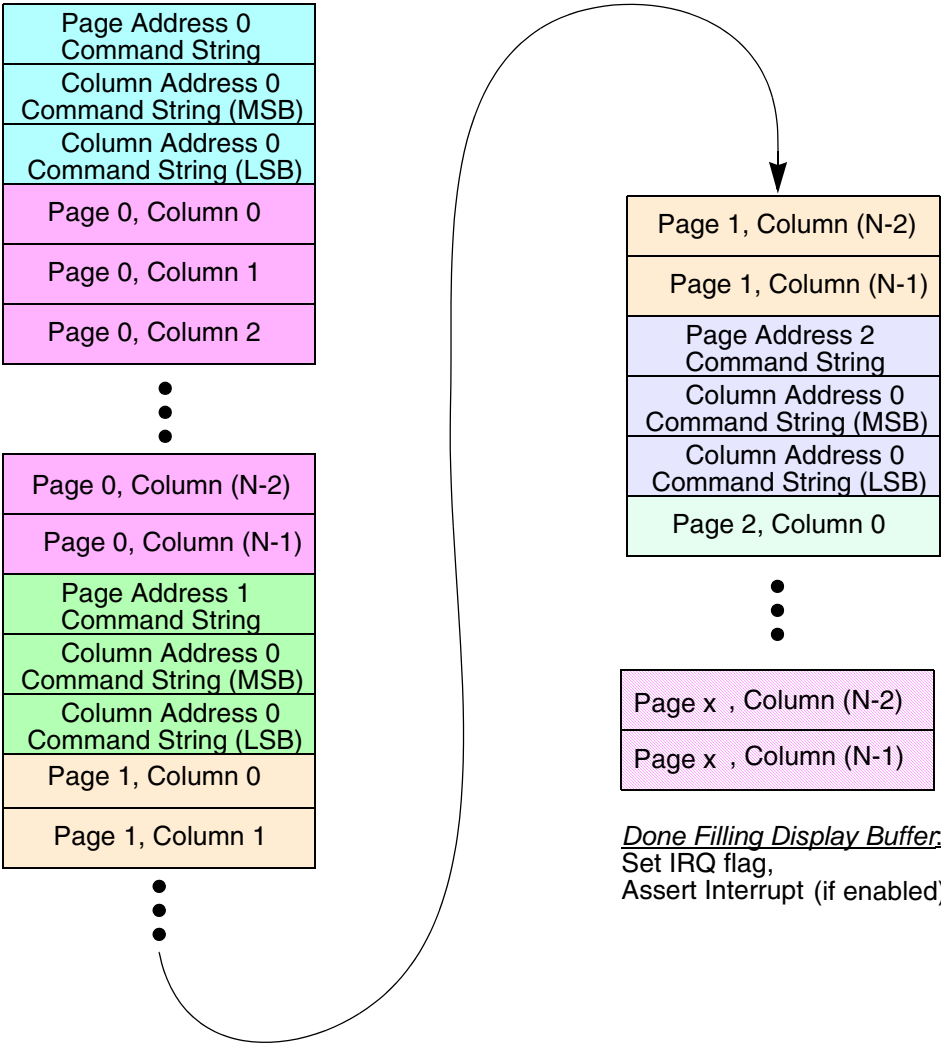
Page Address 0
Command String

Column Address 0
Command String (MSB)

Column Address 0
Command String (LSB)

Page 0, Column 0

Page 0, Column 1

Page 0, Column 2

Page 0, Column (N-2)

Page 0, Column (N-1)

Page Address 1
Command String

Column Address 0
Command String (MSB)

Column Address 0
Command String (LSB)

Page 1, Column 0

Page 1, Column 1

Page 1, Column (N-2)

Page 1, Column (N-1)

Page Address 2
Command String

Column Address 0
Command String (MSB)

Column Address 0
Command String (LSB)

Page 2, Column 0

Page x , Column (N-2)

Page x , Column (N-1)

Done Filling Display Buffer:
Set IRQ flag,
Assert Interrupt (if enabled)